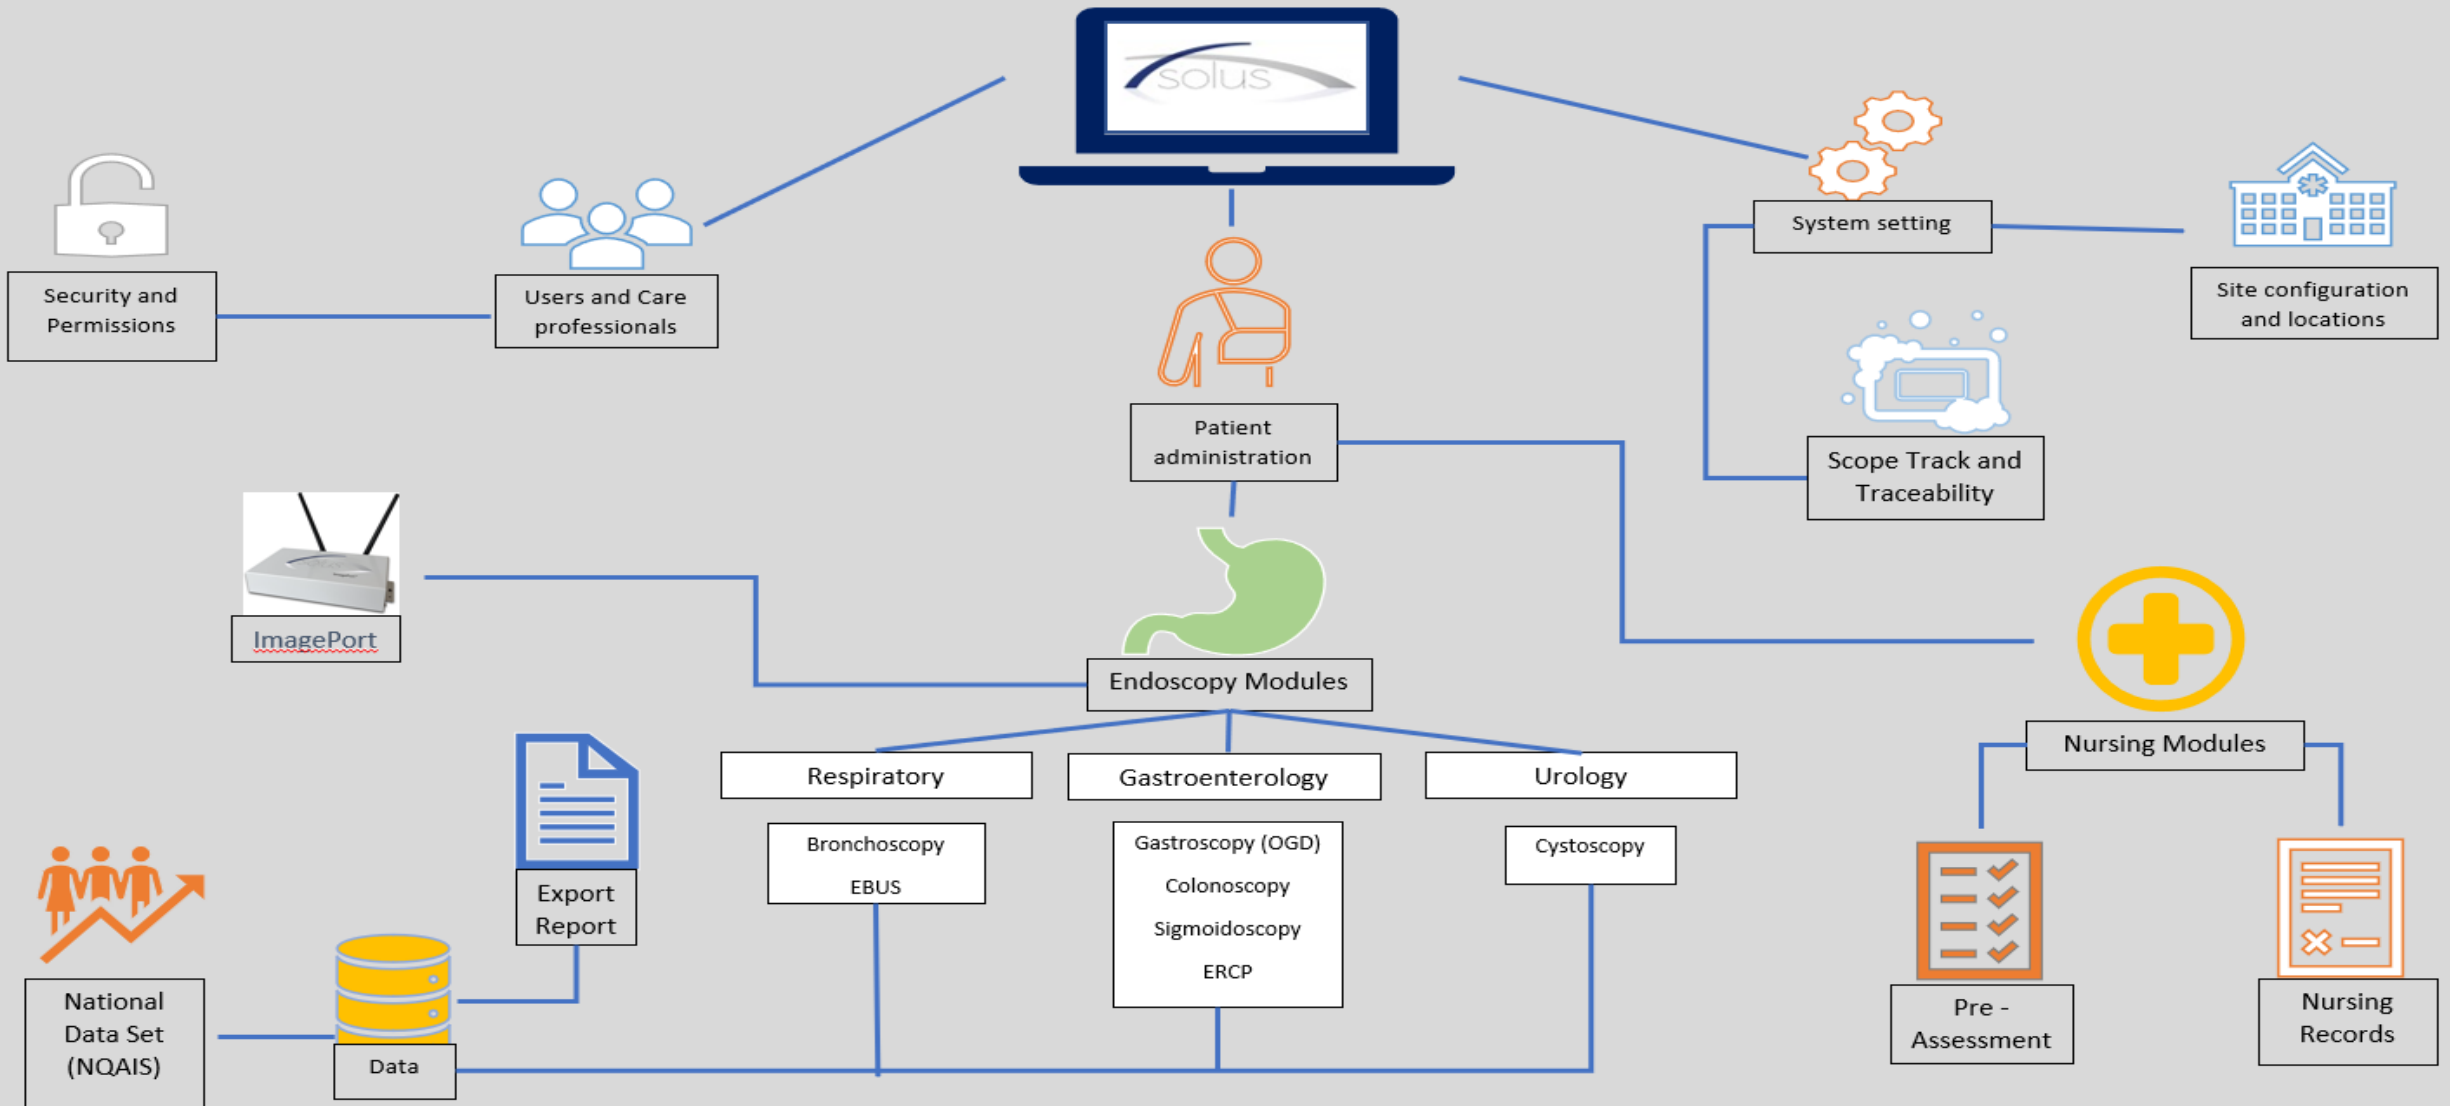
solus

Security and Permissions

Users and Care professionals

Patient administration

System setting

Site configuration and locations

Scope Track and Traceability

ImagePort

Endoscopy Modules

Nursing Modules

Respiratory

Gastroenterology

Urology

Bronchoscopy

EBUS

Gastroscopy (OGD)

Colonoscopy

Sigmoidoscopy

ERCP

Cystoscopy

Export Report

National Data Set (NQAIS)

Data

Pre - Assessment

Nursing Records